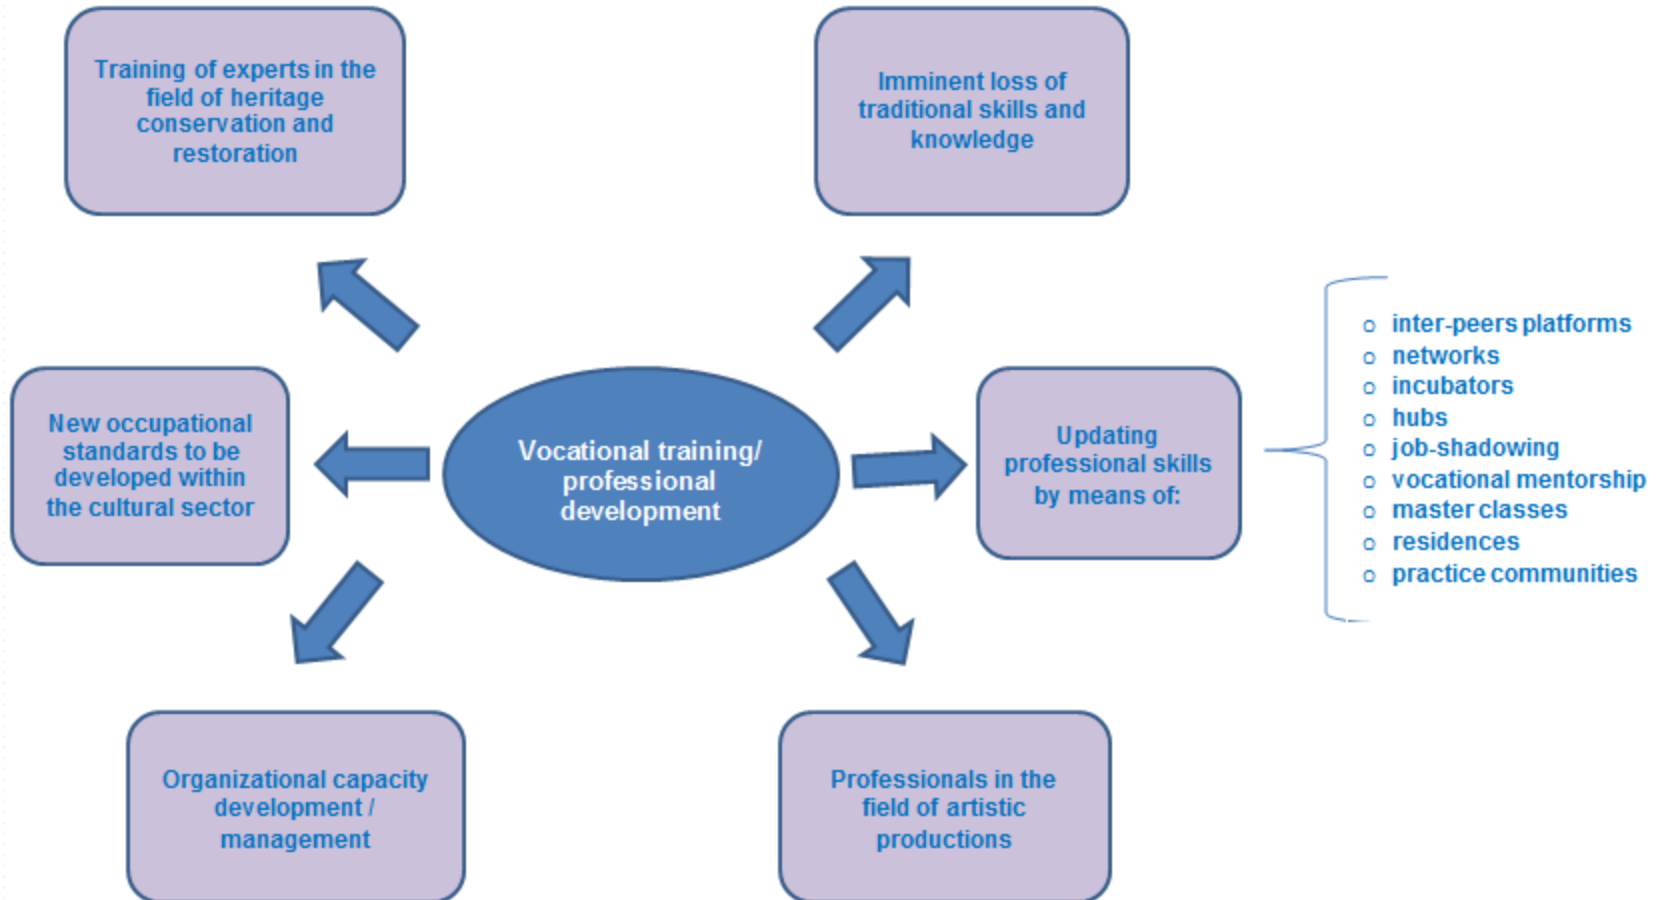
Training of experts in the field of heritage conservation and restoration

Imminent loss of traditional skills and knowledge

Vocational training/ professional development

New occupational standards to be developed within the cultural sector

Updating professional skills by means of:

- inter-peers platforms
- networks
- incubators
- hubs
- job-shadowing
- vocational mentorship
- master classes
- residences
- practice communities

Organizational capacity development / management

Professionals in the field of artistic productions